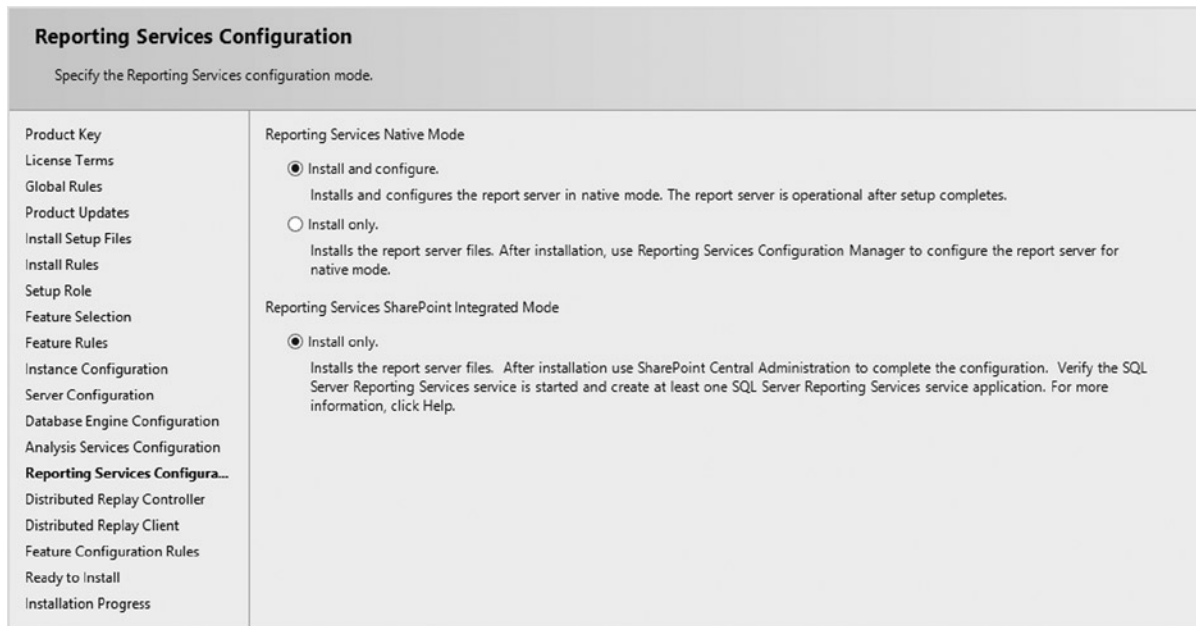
Reporting Services Configuration

Specify the Reporting Services configuration mode.

Product Key
License Terms
Global Rules
Product Updates
Install Setup Files
Install Rules
Setup Role
Feature Selection
Feature Rules
Instance Configuration
Server Configuration
Database Engine Configuration
Analysis Services Configuration
Reporting Services Configura...
Distributed Replay Controller
Distributed Replay Client
Feature Configuration Rules
Ready to Install
Installation Progress

Reporting Services Native Mode

Install and configure.

Installs and configures the report server in native mode. The report server is operational after setup completes.

Install only.

Installs the report server files. After installation, use Reporting Services Configuration Manager to configure the report server for native mode.

Reporting Services SharePoint Integrated Mode

Install only.

Installs the report server files. After installation use SharePoint Central Administration to complete the configuration. Verify the SQL Server Reporting Services service is started and create at least one SQL Server Reporting Services service application. For more information, click Help.